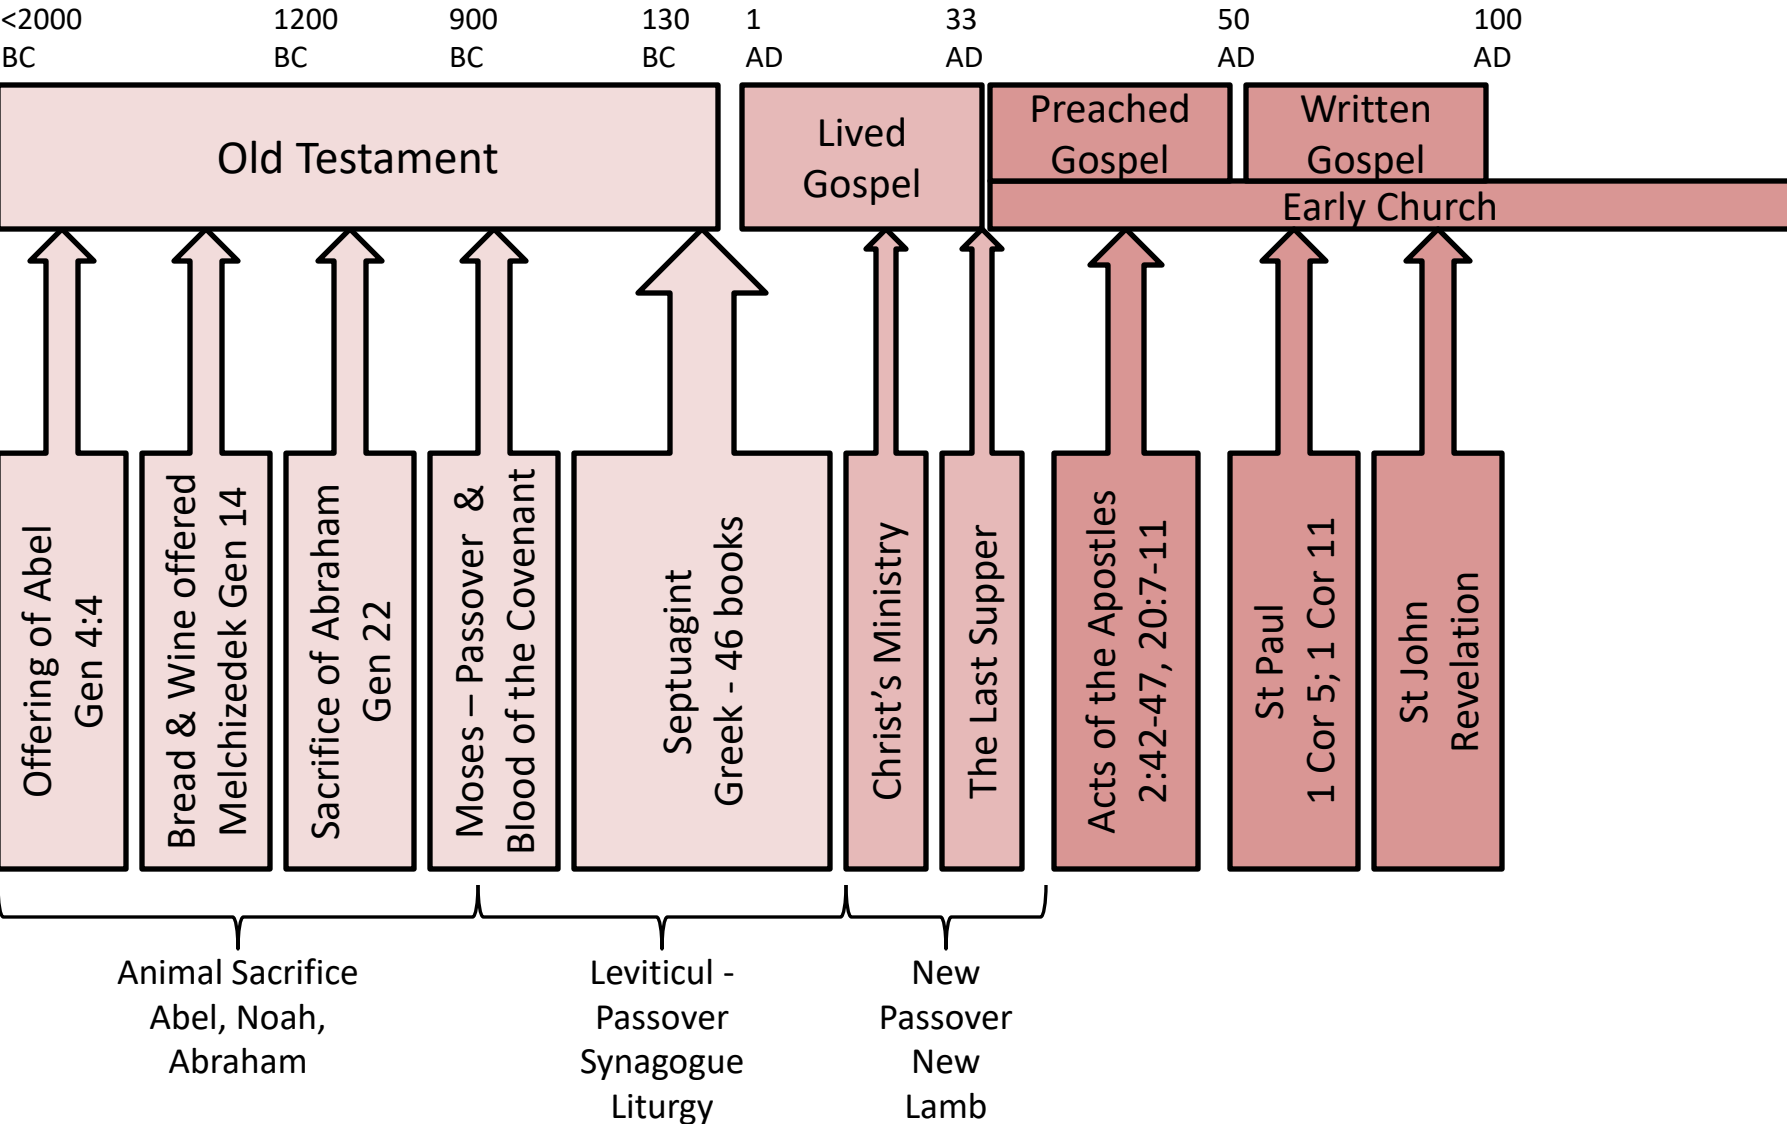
<2000 BC
1200 BC
900 BC
130 BC
1 AD
33 AD
50 AD
100 AD

Old Testament

Lived Gospel

Preached Gospel

Written Gospel

Early Church

Offering of Abel
Gen 4:4

Bread & Wine offered
Melchizedek Gen 14

Sacrifice of Abraham
Gen 22

Moses – Passover &
Blood of the Covenant

Septuagint
Greek - 46 books

Christ's Ministry

The Last Supper

Acts of the Apostles
2:42-47, 20:7-11

St Paul
1 Cor 5; 1 Cor 11

St John
Revelation

Animal Sacrifice
Abel, Noah,
Abraham

Leviticul -
Passover
Synagogue
Liturgy

New
Passover
New
Lamb